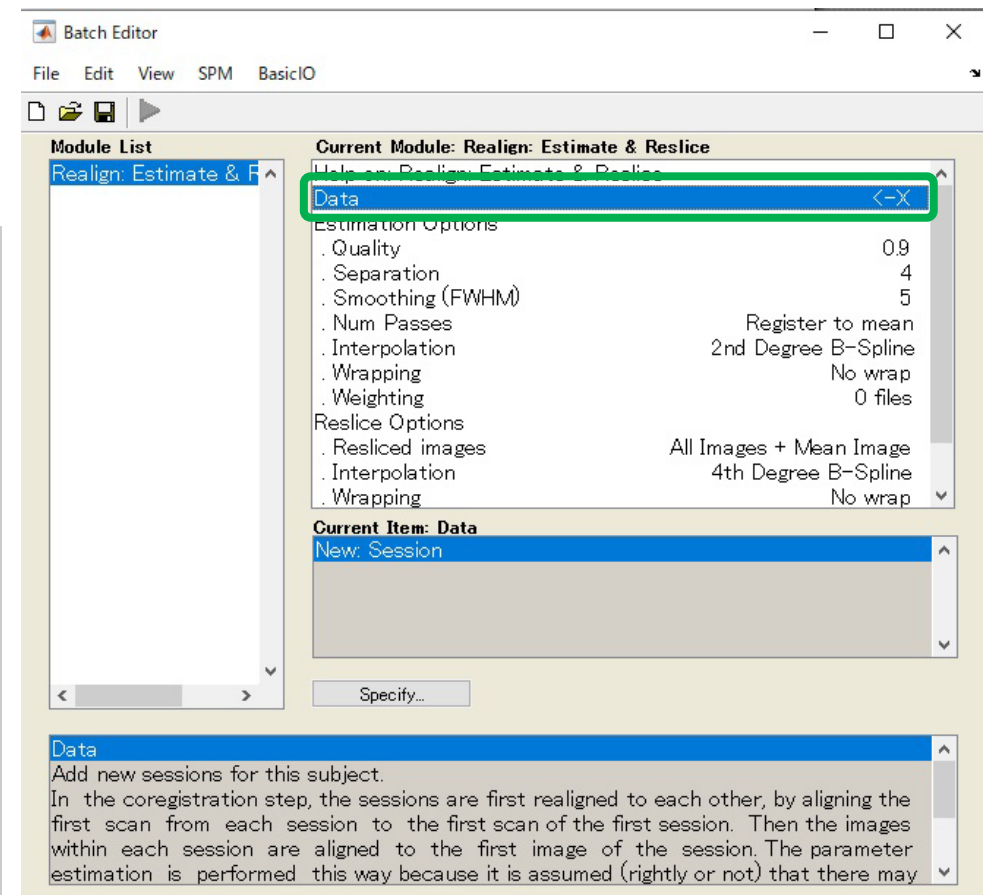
Batch Editor

File Edit View SPM BasicIO

Module List
Realign: Estimate & R

Current Module: Realign: Estimate & Reslice
Help on: Realign: Estimate & Reslice
Data <-X
Estimation Options
. Quality 0.9
. Separation 4
. Smoothing (FWHM) 5
. Num Passes Register to mean
. Interpolation 2nd Degree B-Spline
. Wrapping No wrap
. Weighting 0 files
Reslice Options
. Resliced images All Images + Mean Image
. Interpolation 4th Degree B-Spline
. Wrapping No wrap

Current Item: Data
New: Session

Specify...

Data
Add new sessions for this subject.
In the coregistration step, the sessions are first realigned to each other, by aligning the first scan from each session to the first scan of the first session. Then the images within each session are aligned to the first image of the session. The parameter estimation is performed this way because it is assumed (rightly or not) that there may